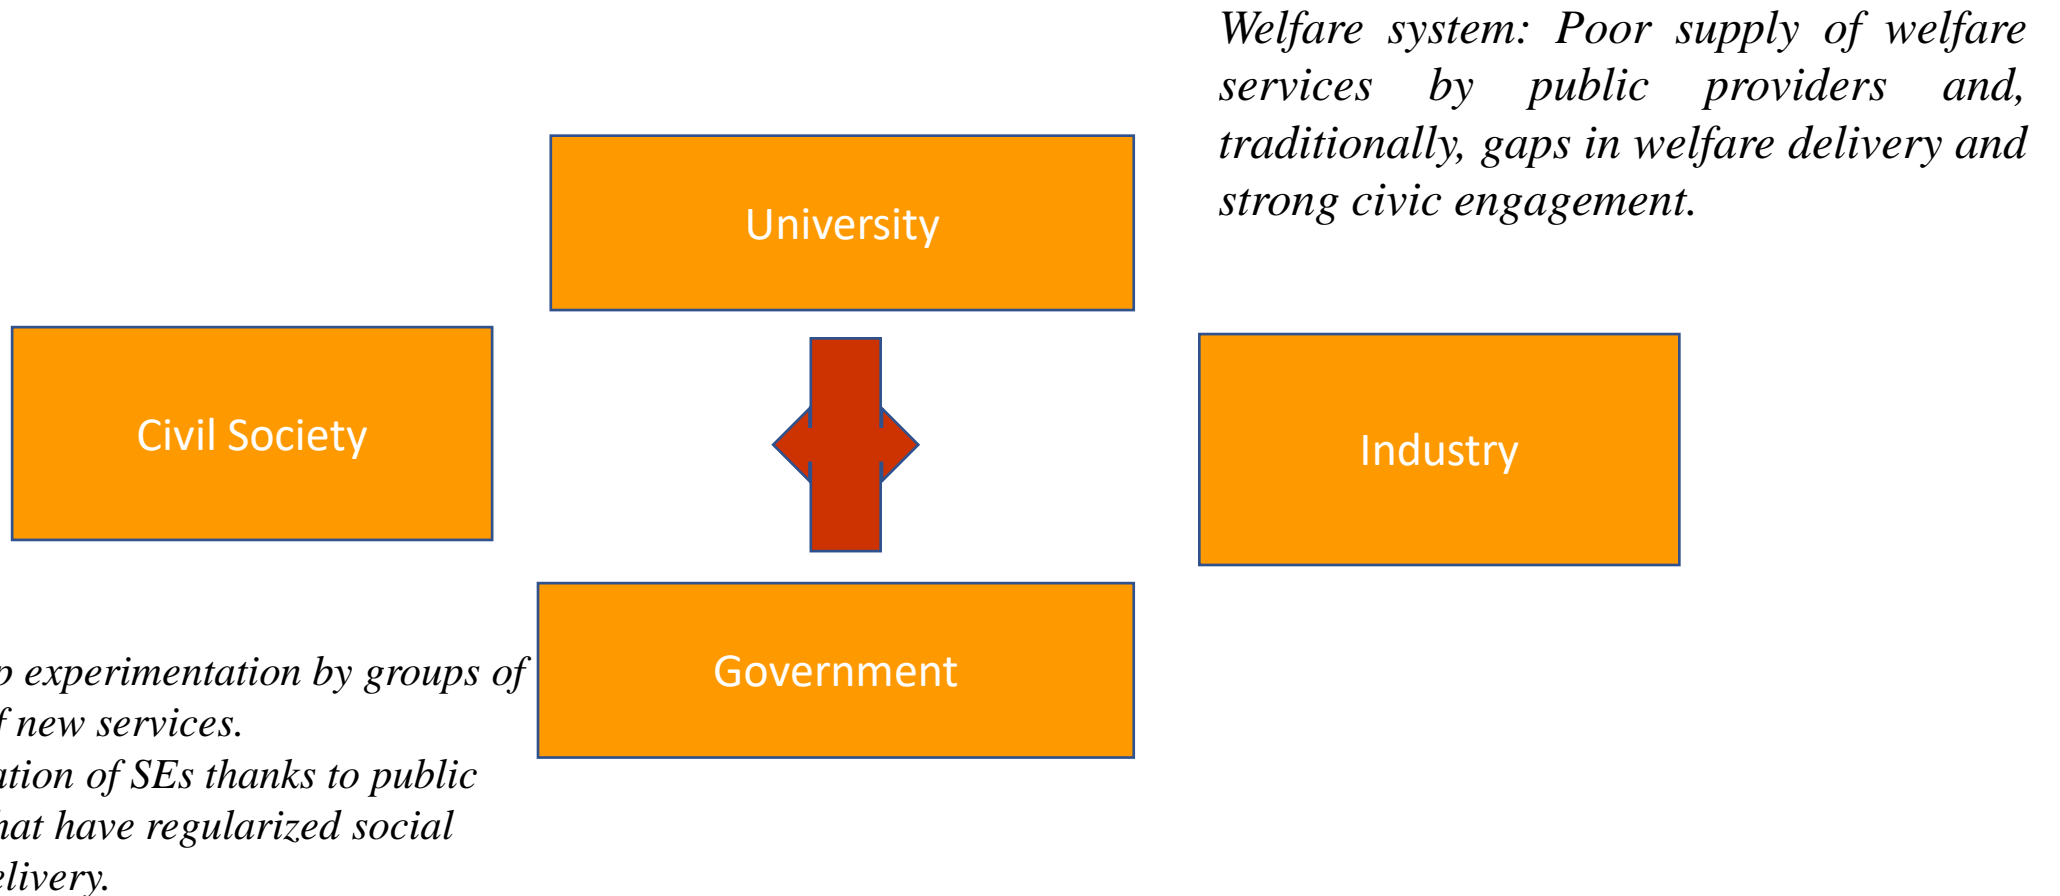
Welfare system: Poor supply of welfare services by public providers and, traditionally, gaps in welfare delivery and strong civic engagement.

University

Civil Society

Industry

Government

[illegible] experimentation by groups of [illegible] new services.
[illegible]ation of SEs thanks to public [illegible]hat have regularized social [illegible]elivery.